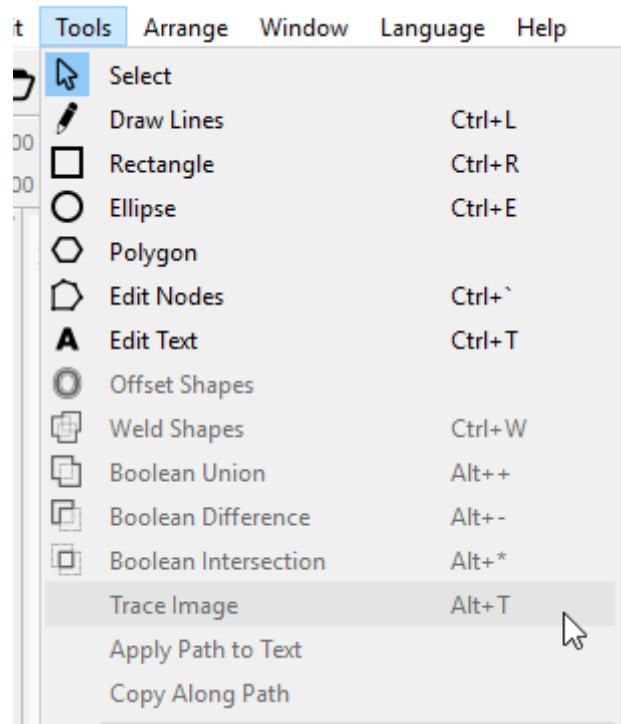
it Tools Arrange Window Language Help

00
00

Select
Draw Lines Ctrl+L
Rectangle Ctrl+R
Ellipse Ctrl+E
Polygon
Edit Nodes Ctrl+`
Edit Text Ctrl+T
Offset Shapes
Weld Shapes Ctrl+W
Boolean Union Alt++
Boolean Difference Alt+-
Boolean Intersection Alt+*
Trace Image Alt+T
Apply Path to Text
Copy Along Path